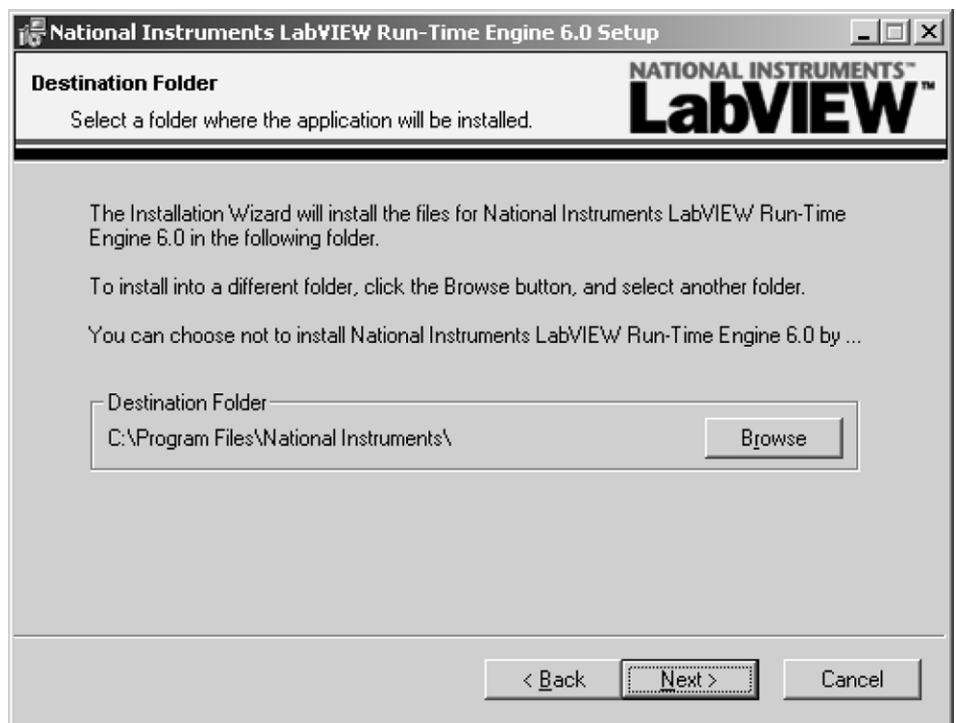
National Instruments LabVIEW Run-Time Engine 6.0 Setup

Destination Folder

Select a folder where the application will be installed.

NATIONAL INSTRUMENTS™
LabVIEW™

The Installation Wizard will install the files for National Instruments LabVIEW Run-Time Engine 6.0 in the following folder.

To install into a different folder, click the Browse button, and select another folder.

You can choose not to install National Instruments LabVIEW Run-Time Engine 6.0 by ...

Destination Folder

C:\Program Files\National Instruments\

Browse

< Back

Next >

Cancel